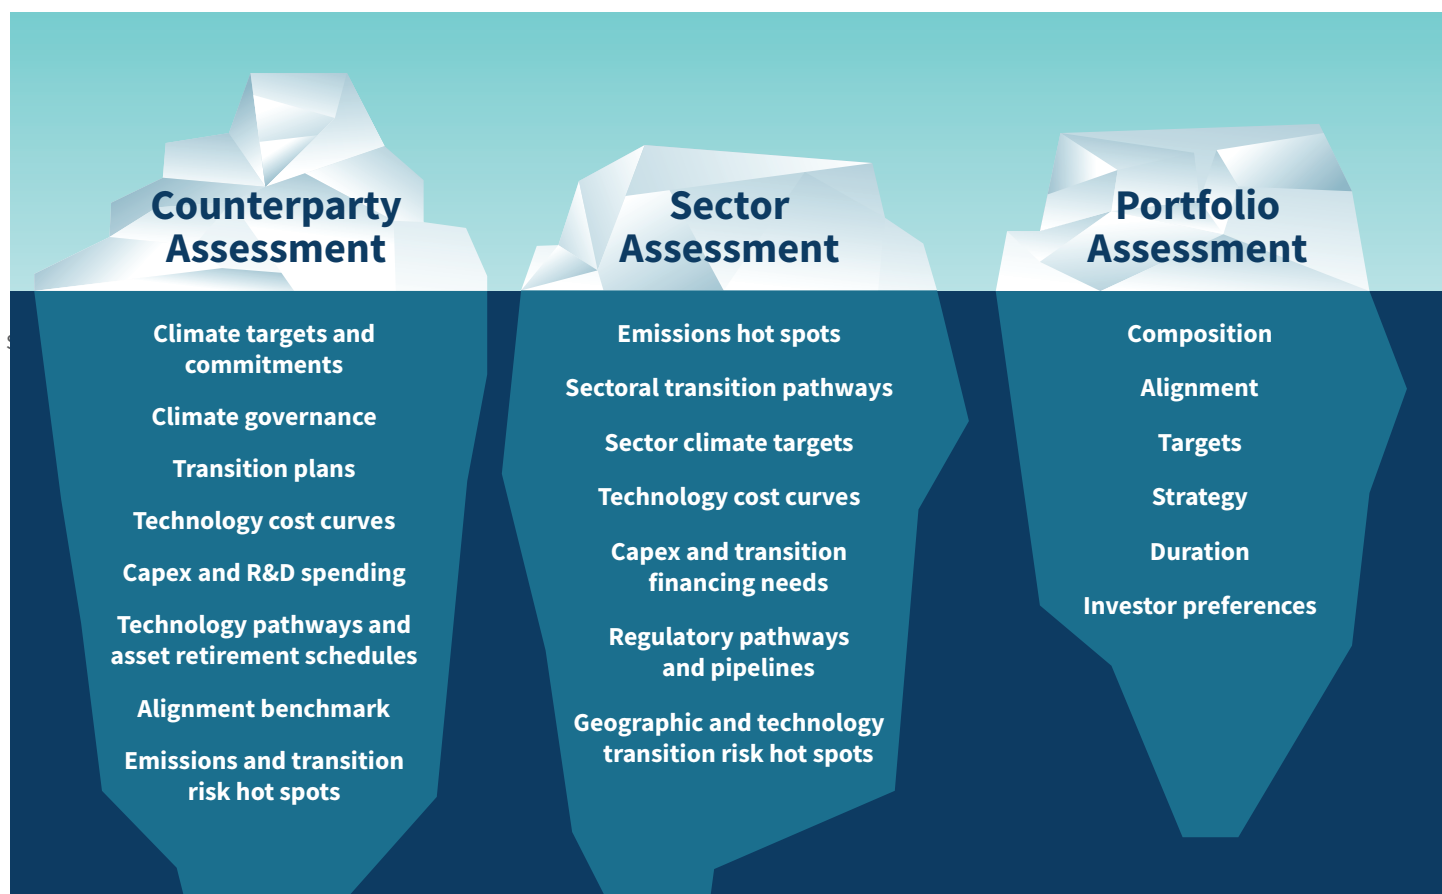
Counterparty Assessment

Climate targets and commitments

Climate governance

Transition plans

Technology cost curves

Capex and R&D spending

Technology pathways and asset retirement schedules

Alignment benchmark

Emissions and transition risk hot spots

Sector Assessment

Emissions hot spots

Sectoral transition pathways

Sector climate targets

Technology cost curves

Capex and transition financing needs

Regulatory pathways and pipelines

Geographic and technology transition risk hot spots

Portfolio Assessment

Composition

Alignment

Targets

Strategy

Duration

Investor preferences